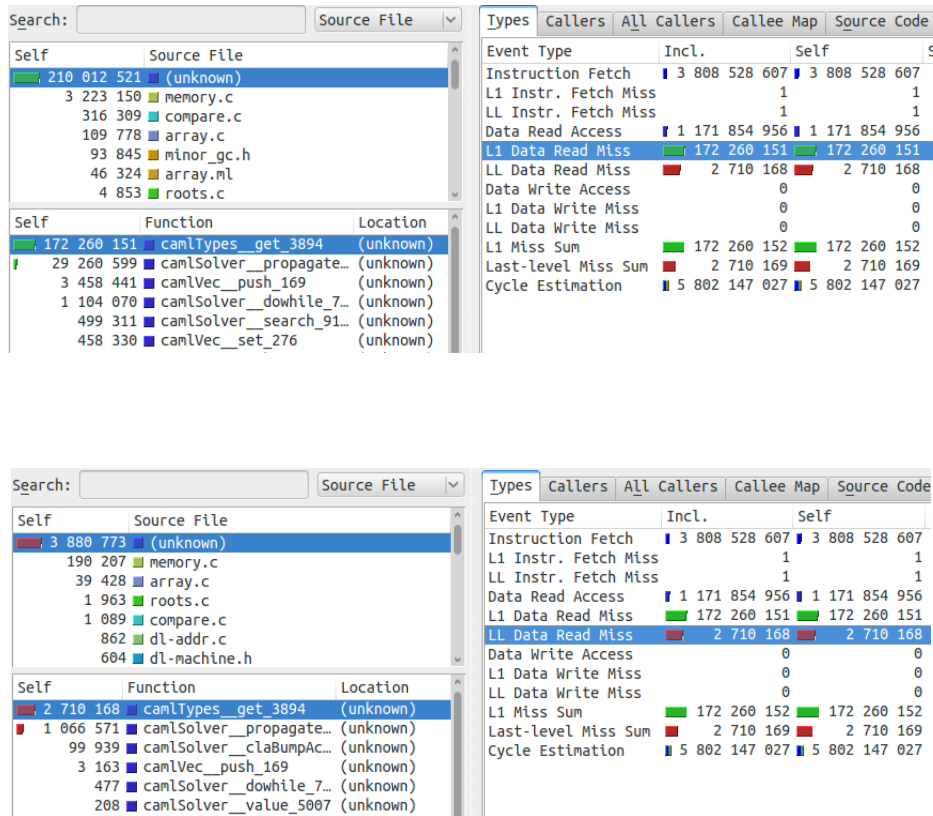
Search: Source File

| Self | Source File |
|---|---|
| 210 012 521 | (unknown) |
| 3 223 150 | memory.c |
| 316 309 | compare.c |
| 109 778 | array.c |
| 93 845 | minor_gc.h |
| 46 324 | array.ml |
| 4 853 | roots.c |

| Self | Function | Location |
|---|---|---|
| 172 260 151 | camlTypes__get_3894 | (unknown) |
| 29 260 599 | camlSolver__propagate… | (unknown) |
| 3 458 441 | camlVec__push_169 | (unknown) |
| 1 104 070 | camlSolver__dowhile_7… | (unknown) |
| 499 311 | camlSolver__search_91… | (unknown) |
| 458 330 | camlVec__set_276 | (unknown) |

Types | Callers | All Callers | Callee Map | Source Code

| Event Type | Incl. | Self |
|---|---|---|
| Instruction Fetch | 3 808 528 607 | 3 808 528 607 |
| L1 Instr. Fetch Miss | 1 | 1 |
| LL Instr. Fetch Miss | 1 | 1 |
| Data Read Access | 1 171 854 956 | 1 171 854 956 |
| L1 Data Read Miss | 172 260 151 | 172 260 151 |
| LL Data Read Miss | 2 710 168 | 2 710 168 |
| Data Write Access | 0 | 0 |
| L1 Data Write Miss | 0 | 0 |
| LL Data Write Miss | 0 | 0 |
| L1 Miss Sum | 172 260 152 | 172 260 152 |
| Last-level Miss Sum | 2 710 169 | 2 710 169 |
| Cycle Estimation | 5 802 147 027 | 5 802 147 027 |

Search: Source File

| Self | Source File |
|---|---|
| 3 880 773 | (unknown) |
| 190 207 | memory.c |
| 39 428 | array.c |
| 1 963 | roots.c |
| 1 089 | compare.c |
| 862 | dl-addr.c |
| 604 | dl-machine.h |

| Self | Function | Location |
|---|---|---|
| 2 710 168 | camlTypes__get_3894 | (unknown) |
| 1 066 571 | camlSolver__propagate… | (unknown) |
| 99 939 | camlSolver__claBumpAc… | (unknown) |
| 3 163 | camlVec__push_169 | (unknown) |
| 477 | camlSolver__dowhile_7… | (unknown) |
| 208 | camlSolver__value_5007 | (unknown) |

Types | Callers | All Callers | Callee Map | Source Code

| Event Type | Incl. | Self |
|---|---|---|
| Instruction Fetch | 3 808 528 607 | 3 808 528 607 |
| L1 Instr. Fetch Miss | 1 | 1 |
| LL Instr. Fetch Miss | 1 | 1 |
| Data Read Access | 1 171 854 956 | 1 171 854 956 |
| L1 Data Read Miss | 172 260 151 | 172 260 151 |
| LL Data Read Miss | 2 710 168 | 2 710 168 |
| Data Write Access | 0 | 0 |
| L1 Data Write Miss | 0 | 0 |
| LL Data Write Miss | 0 | 0 |
| L1 Miss Sum | 172 260 152 | 172 260 152 |
| Last-level Miss Sum | 2 710 169 | 2 710 169 |
| Cycle Estimation | 5 802 147 027 | 5 802 147 027 |